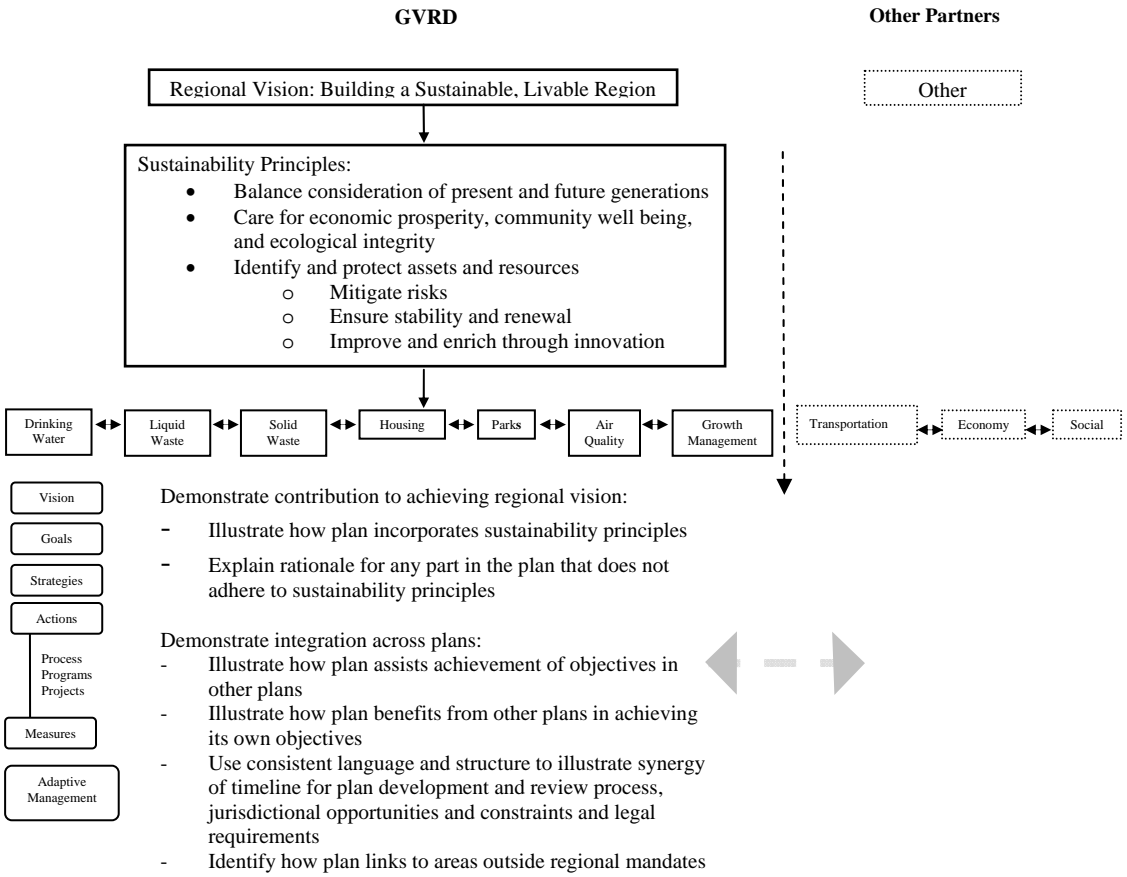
GVRD

Other Partners

Regional Vision: Building a Sustainable, Livable Region

Other

Sustainability Principles:
- Balance consideration of present and future generations
- Care for economic prosperity, community well being, and ecological integrity
- Identify and protect assets and resources
  - Mitigate risks
  - Ensure stability and renewal
  - Improve and enrich through innovation

Drinking Water

Liquid Waste

Solid Waste

Housing

Parks

Air Quality

Growth Management

Transportation

Economy

Social

Vision

Goals

Strategies

Actions

Process
Programs
Projects

Measures

Adaptive Management

Demonstrate contribution to achieving regional vision:
- Illustrate how plan incorporates sustainability principles
- Explain rationale for any part in the plan that does not adhere to sustainability principles

Demonstrate integration across plans:
- Illustrate how plan assists achievement of objectives in other plans
- Illustrate how plan benefits from other plans in achieving its own objectives
- Use consistent language and structure to illustrate synergy of timeline for plan development and review process, jurisdictional opportunities and constraints and legal requirements
- Identify how plan links to areas outside regional mandates